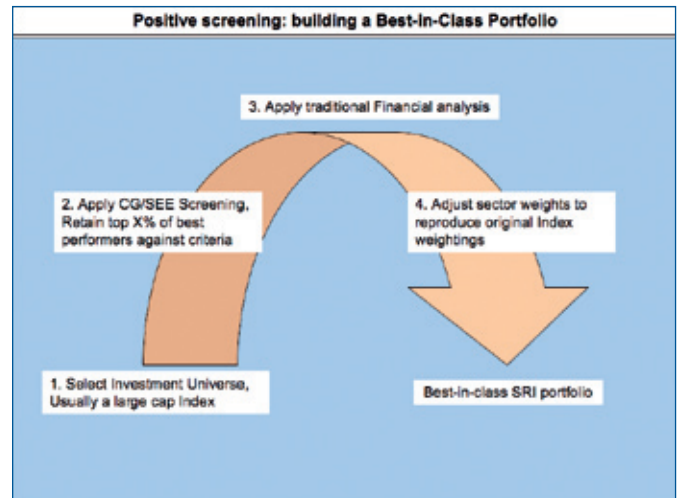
Positive screening: building a Best-in-Class Portfolio

3. Apply traditional Financial analysis

2. Apply CG/SEE Screening, Retain top X% of best performers against criteria

4. Adjust sector weights to reproduce original Index weightings

1. Select Investment Universe, Usually a large cap Index

Best-in-class SRI portfolio